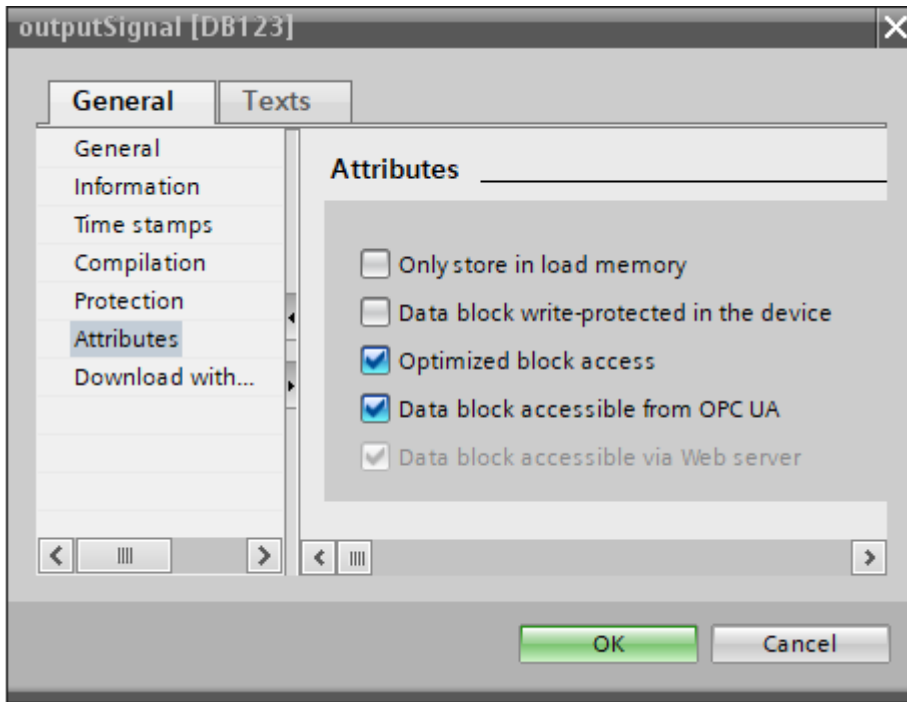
outputSignal [DB123]

General
Texts

General
Information
Time stamps
Compilation
Protection
Attributes
Download with...

Attributes

Only store in load memory
Data block write-protected in the device
Optimized block access
Data block accessible from OPC UA
Data block accessible via Web server

OK
Cancel